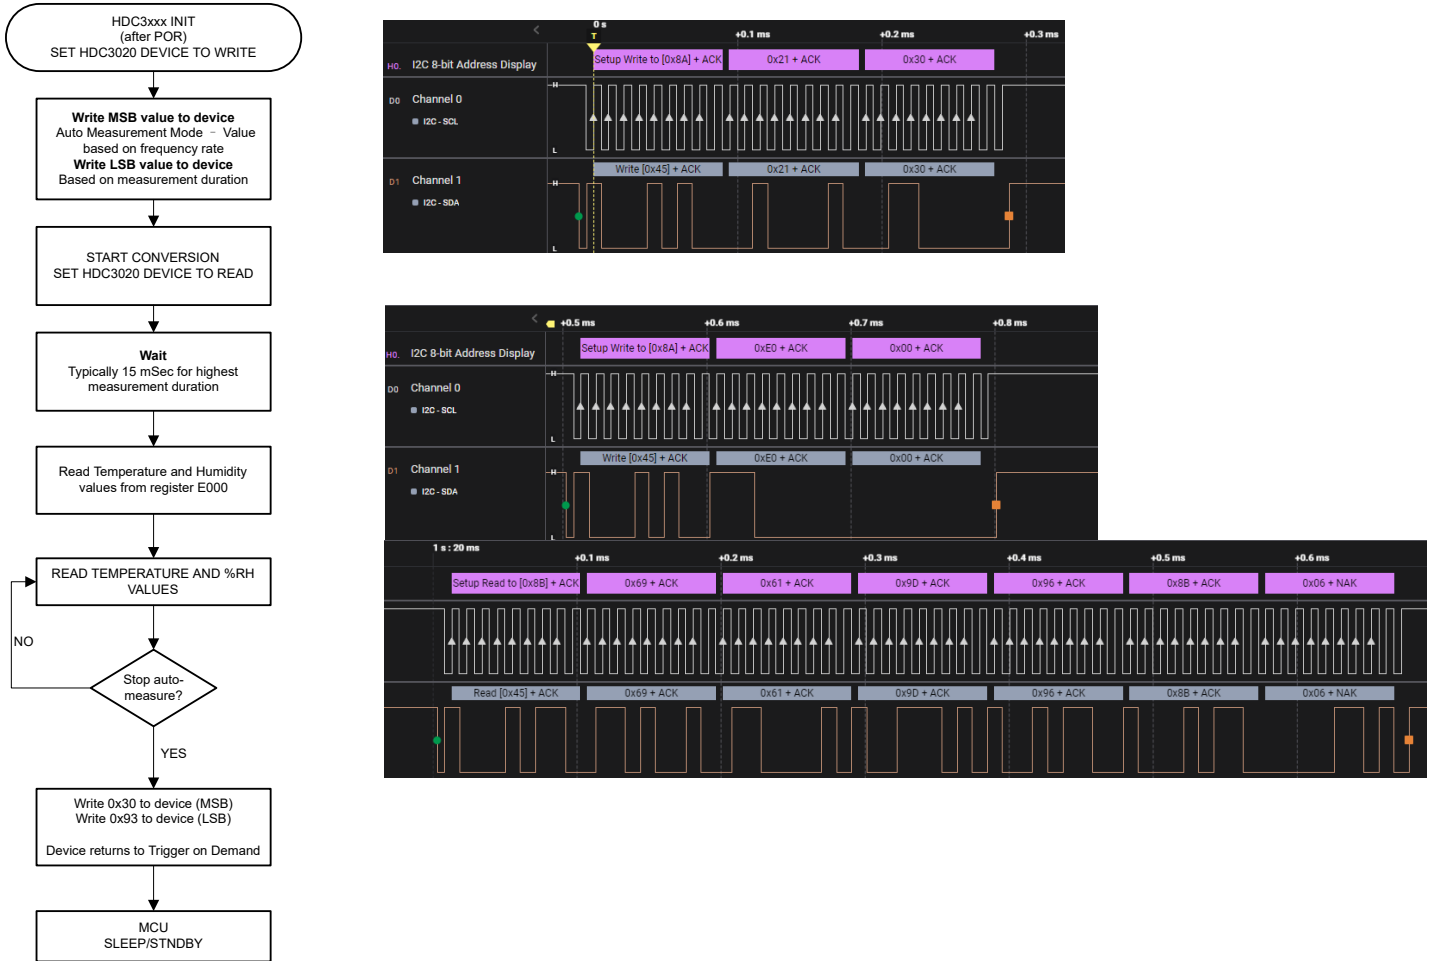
HDC3xxx INIT
(after POR)
SET HDC3020 DEVICE TO WRITE

Write MSB value to device
Auto Measurement Mode – Value based on frequency rate
Write LSB value to device
Based on measurement duration

START CONVERSION
SET HDC3020 DEVICE TO READ

Wait
Typically 15 mSec for highest measurement duration

Read Temperature and Humidity values from register E000

READ TEMPERATURE AND %RH VALUES

NO

Stop auto-measure?

YES

Write 0x30 to device (MSB)
Write 0x93 to device (LSB)

Device returns to Trigger on Demand

MCU
SLEEP/STNDBY

0 s
T
+0.1 ms
+0.2 ms
+0.3 ms
H0. I2C 8-bit Address Display
Setup Write to [0x8A] + ACK
0x21 + ACK
0x30 + ACK
D0 Channel 0
I2C - SCL
H
L
D1 Channel 1
I2C - SDA
Write [0x45] + ACK
0x21 + ACK
0x30 + ACK
H
L

+0.5 ms
+0.6 ms
+0.7 ms
+0.8 ms
H0. I2C 8-bit Address Display
Setup Write to [0x8A] + ACK
0xE0 + ACK
0x00 + ACK
D0 Channel 0
I2C - SCL
H
L
D1 Channel 1
I2C - SDA
Write [0x45] + ACK
0xE0 + ACK
0x00 + ACK
H
L

1 s : 20 ms
+0.1 ms
+0.2 ms
+0.3 ms
+0.4 ms
+0.5 ms
+0.6 ms
Setup Read to [0x8B] + ACK
0x69 + ACK
0x61 + ACK
0x9D + ACK
0x96 + ACK
0x8B + ACK
0x06 + NAK
Read [0x45] + ACK
0x69 + ACK
0x61 + ACK
0x9D + ACK
0x96 + ACK
0x8B + ACK
0x06 + NAK